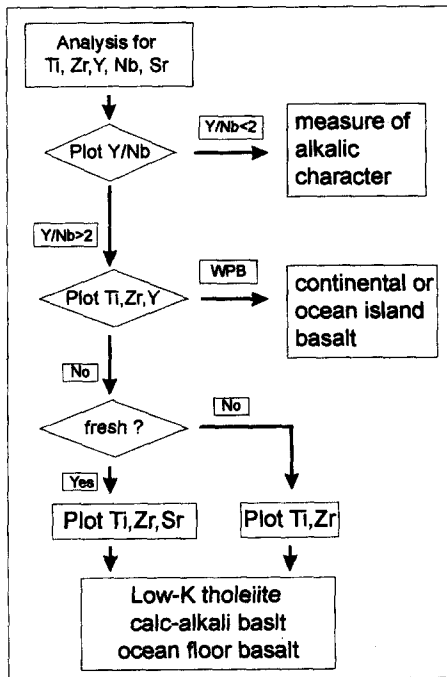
Analysis for Ti, Zr, Y, Nb, Sr

Plot Y/Nb

Y/Nb<2

measure of alkalic character

Y/Nb>2

Plot Ti, Zr, Y

WPB

continental or ocean island basalt

No

fresh ?

No

Yes

Plot Ti, Zr, Sr

Plot Ti, Zr

Low-K tholeiite
calc-alkali baslt
ocean floor basalt